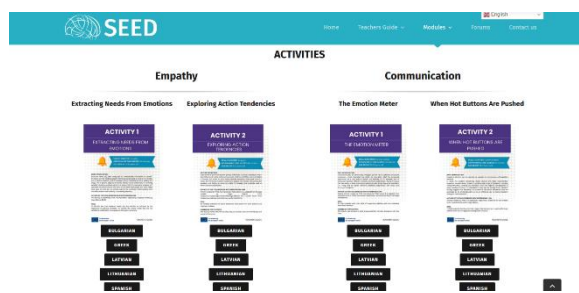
SEED

Home Teachers Guide Modules Forums Contact us

English

ACTIVITIES

Empathy

Extracting Needs From Emotions

ACTIVITY 1
EXTRACTING NEEDS FROM EMOTIONS

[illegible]

BULGARIAN
GREEK
LATVIAN
LITHUANIAN
SPANISH

Exploring Action Tendencies

ACTIVITY 2
EXPLORING ACTION TENDENCIES

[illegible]

BULGARIAN
GREEK
LATVIAN
LITHUANIAN
SPANISH

Communication

The Emotion Meter

ACTIVITY 1
THE EMOTION METER

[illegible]

BULGARIAN
GREEK
LATVIAN
LITHUANIAN
SPANISH

When Hot Buttons Are Pushed

ACTIVITY 2
WHEN HOT BUTTONS ARE PUSHED

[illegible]

BULGARIAN
GREEK
LATVIAN
LITHUANIAN
SPANISH